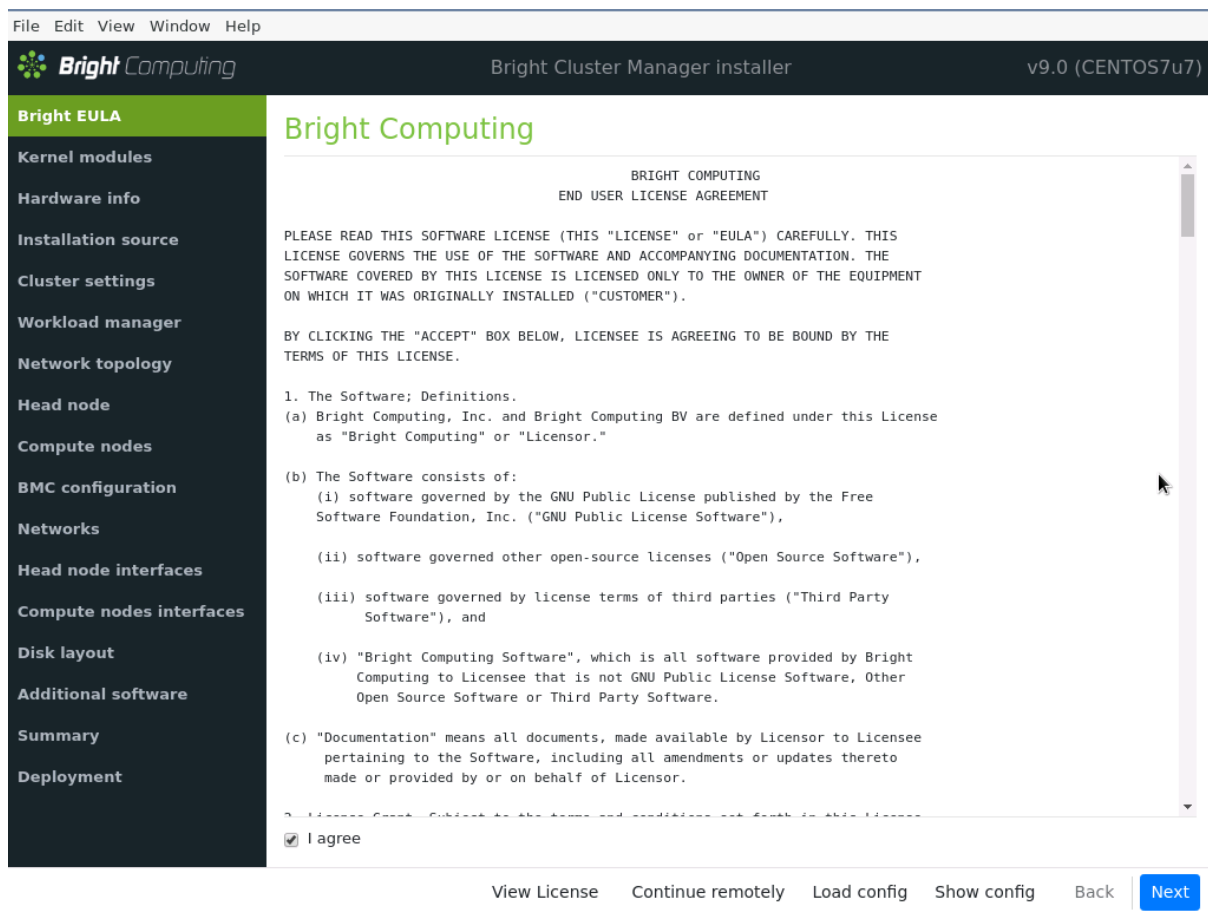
File Edit View Window Help

Bright Computing

Bright Cluster Manager installer

v9.0 (CENTOS7u7)

Bright EULA
Kernel modules
Hardware info
Installation source
Cluster settings
Workload manager
Network topology
Head node
Compute nodes
BMC configuration
Networks
Head node interfaces
Compute nodes interfaces
Disk layout
Additional software
Summary
Deployment

Bright Computing

BRIGHT COMPUTING
END USER LICENSE AGREEMENT

PLEASE READ THIS SOFTWARE LICENSE (THIS "LICENSE" or "EULA") CAREFULLY. THIS LICENSE GOVERNS THE USE OF THE SOFTWARE AND ACCOMPANYING DOCUMENTATION. THE SOFTWARE COVERED BY THIS LICENSE IS LICENSED ONLY TO THE OWNER OF THE EQUIPMENT ON WHICH IT WAS ORIGINALLY INSTALLED ("CUSTOMER").

BY CLICKING THE "ACCEPT" BOX BELOW, LICENSEE IS AGREEING TO BE BOUND BY THE TERMS OF THIS LICENSE.

1. The Software; Definitions.
(a) Bright Computing, Inc. and Bright Computing BV are defined under this License as "Bright Computing" or "Licensor."

(b) The Software consists of:
(i) software governed by the GNU Public License published by the Free Software Foundation, Inc. ("GNU Public License Software"),

(ii) software governed other open-source licenses ("Open Source Software"),

(iii) software governed by license terms of third parties ("Third Party Software"), and

(iv) "Bright Computing Software", which is all software provided by Bright Computing to Licensee that is not GNU Public License Software, Other Open Source Software or Third Party Software.

(c) "Documentation" means all documents, made available by Licensor to Licensee pertaining to the Software, including all amendments or updates thereto made or provided by or on behalf of Licensor.

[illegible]

I agree

View License Continue remotely Load config Show config Back Next